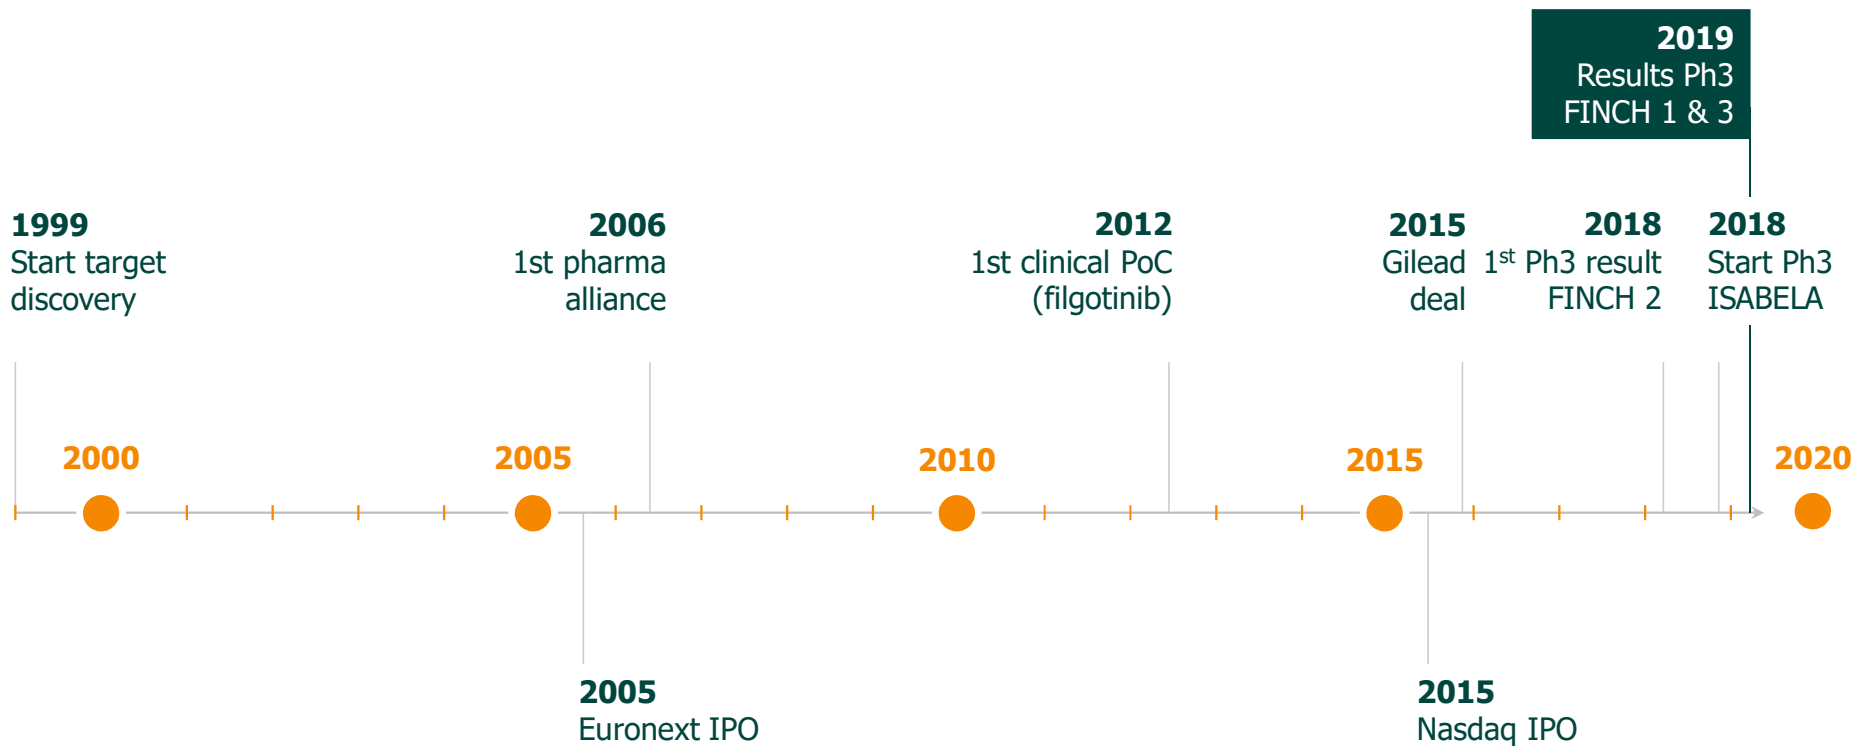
**2019**
Results Ph3
FINCH 1 & 3

**1999**
Start target discovery

**2006**
1st pharma alliance

**2012**
1st clinical PoC (filgotinib)

**2015**
Gilead deal

**2018**
1$^{st}$ Ph3 result FINCH 2

**2018**
Start Ph3 ISABELA

2000

2005

2010

2015

2020

**2005**
Euronext IPO

**2015**
Nasdaq IPO